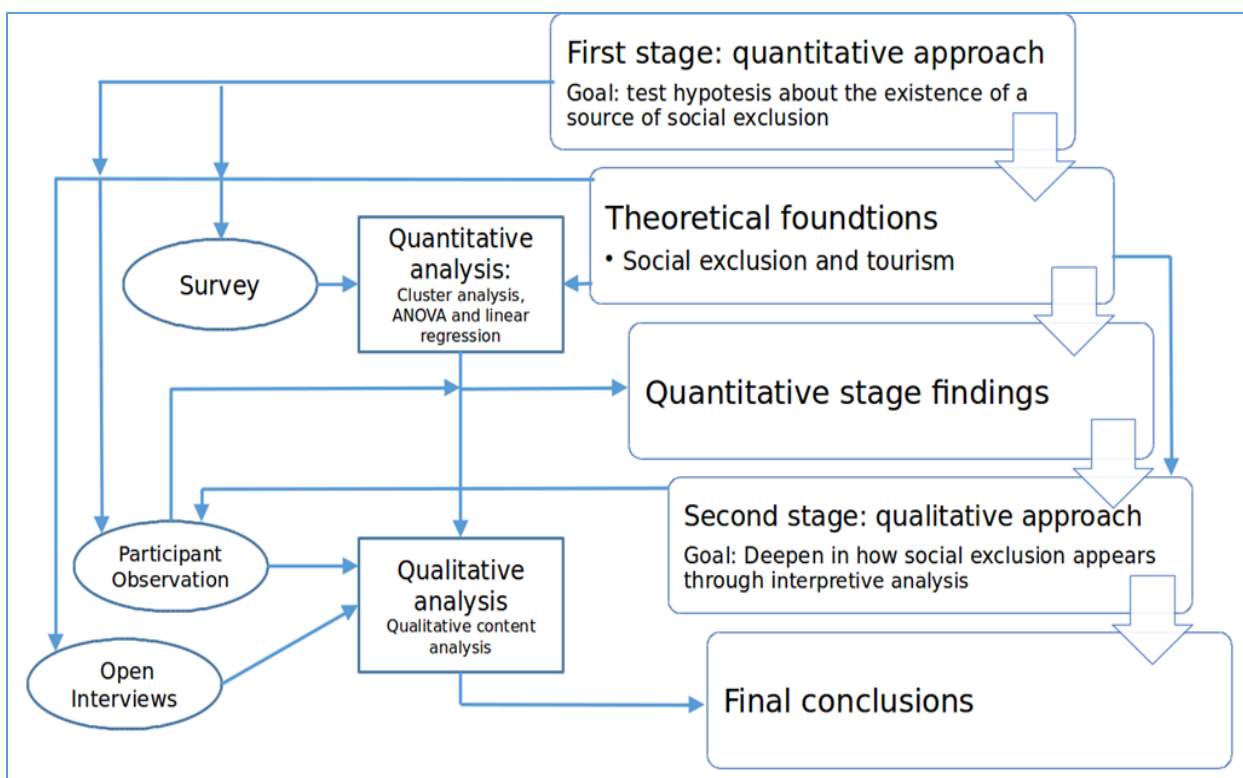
First stage: quantitative approach
Goal: test hypotesis about the existence of a source of social exclusion

Theoretical foundtions
• Social exclusion and tourism

Quantitative stage findings

Second stage: qualitative approach
Goal: Deepen in how social exclusion appears through interpretive analysis

Final conclusions

Survey

Quantitative analysis:
Cluster analysis, ANOVA and linear regression

Participant Observation

Qualitative analysis
Qualitative content analysis

Open Interviews